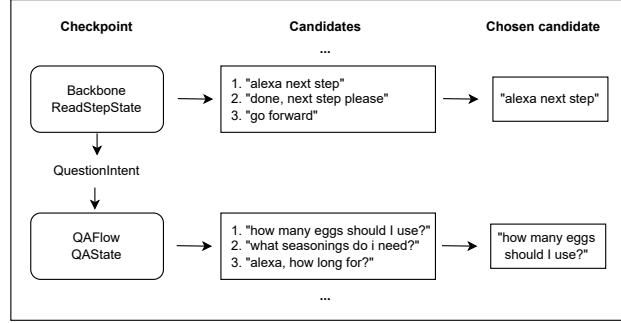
Checkpoint

Candidates

Chosen candidate

...

Backbone
ReadStepState

1. "alexa next step"
2. "done, next step please"
3. "go forward"

"alexa next step"

QuestionIntent

QAFlow
QAState

1. "how many eggs should I use?"
2. "what seasonings do i need?"
3. "alexa, how long for?"

"how many eggs should I use?"

...